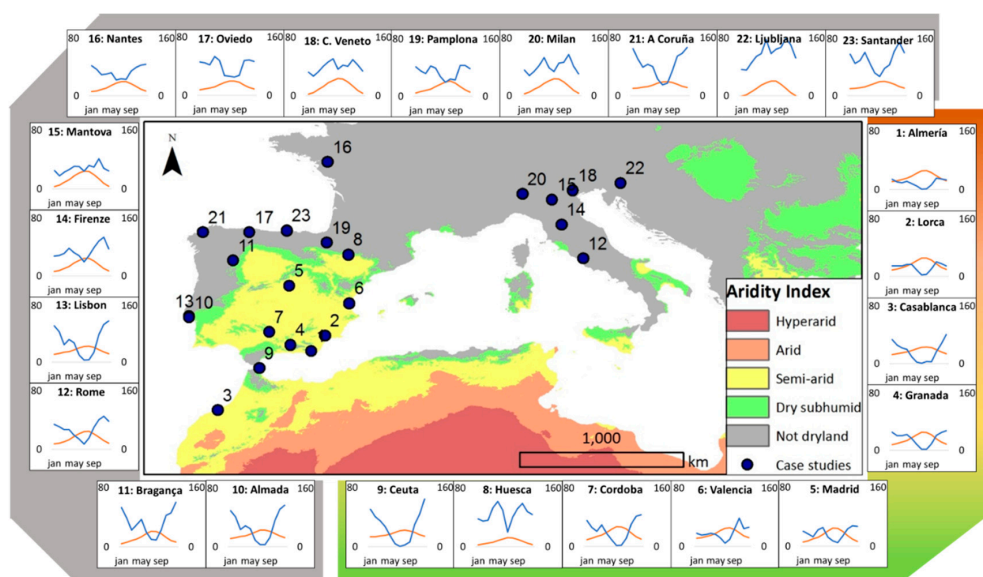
80 16: Nantes 0 jan may sep

17: Oviedo jan may sep

18: C. Veneto jan may sep

19: Pamplona jan may sep

20: Milan jan may sep

21: A Coruña jan may sep

22: Ljubljana jan may sep

23: Santander 160 0 jan may sep

80 15: Mantova 160 0 jan may sep

14: Firenze 0 jan may sep

13: Lisbon 0 jan may sep

80 12: Rome 0 jan may sep

80 11: Bragança 0 jan may sep

10: Almada 160 0 jan may sep

80 9: Ceuta 0 jan may sep

8: Huesca jan may sep

7: Cordoba jan may sep

6: Valencia jan may sep

80 5: Madrid 160 0 jan may sep

160 1: Almería 0 jan may sep

2: Lorca 0 jan may sep

3: Casablanca 0 jan may sep

160 4: Granada 0 jan may sep

N

16 21 17 23 11 19 8 5 6 13 10 7 4 2 9 3 20 15 18 22 14 12

Aridity Index
Hyperarid
Arid
Semi-arid
Dry subhumid
Not dryland
Case studies

1,000
km